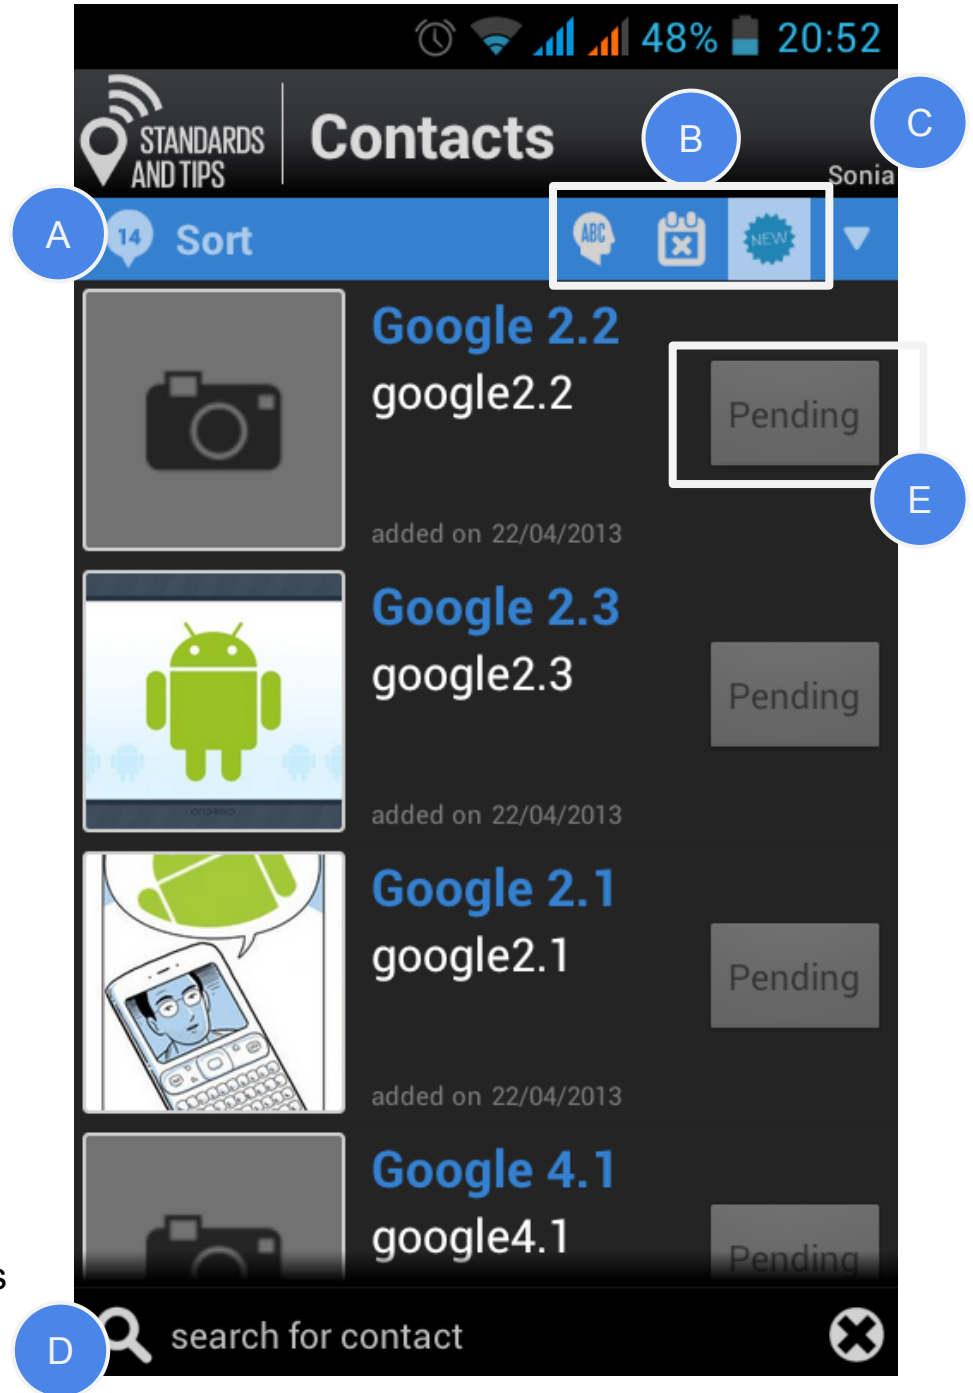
48% 20:52

STANDARDS AND TIPS

Contacts

B

C

Sonia

A

14 Sort

ABC

NEW

Google 2.2

google2.2

Pending

E

added on 22/04/2013

Google 2.3

google2.3

Pending

added on 22/04/2013

Google 2.1

google2.1

Pending

added on 22/04/2013

Google 4.1

google4.1

Pending

D

search for contact